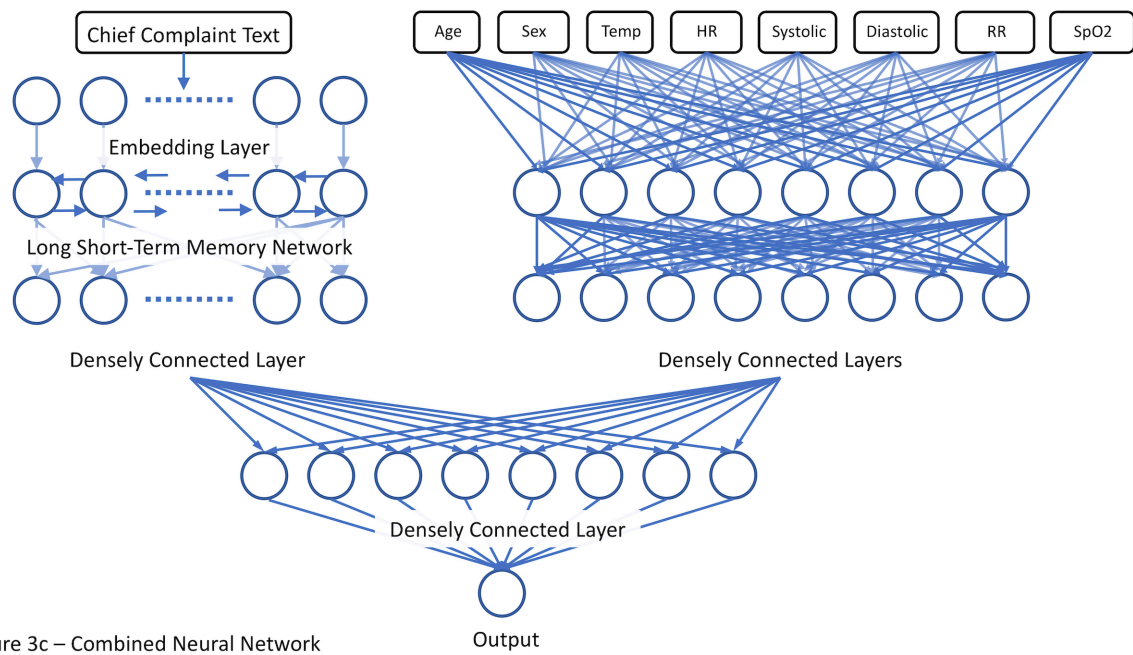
Chief Complaint Text

Age

Sex

Temp

HR

Systolic

Diastolic

RR

SpO2

Embedding Layer

Long Short-Term Memory Network

Densely Connected Layer

Densely Connected Layers

Densely Connected Layer

Output

ure 3c – Combined Neural Network